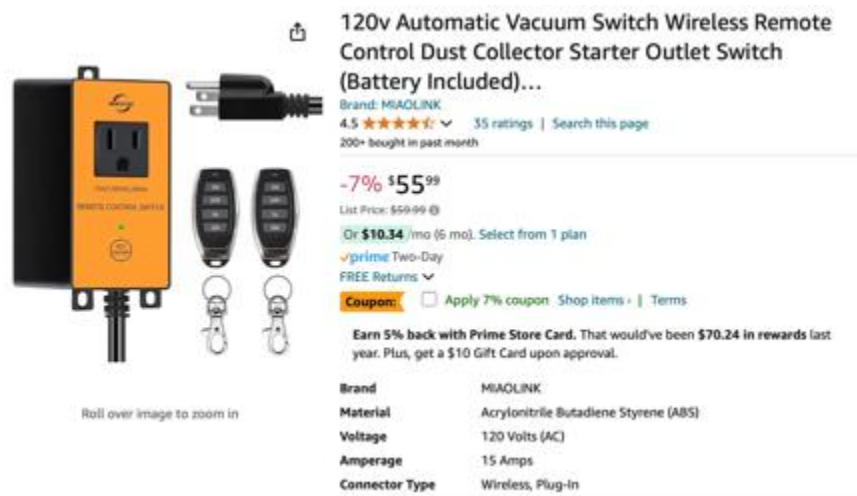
120v Automatic Vacuum Switch Wireless Remote Control Dust Collector Starter Outlet Switch (Battery Included)...

Brand: MIAOLINK

4.5 35 ratings | Search this page

200+ bought in past month

-7% $55^{99}$

List Price: $59.99

Or $10.34 /mo (6 mo). Select from 1 plan

prime Two-Day

FREE Returns

Coupon: Apply 7% coupon Shop items › | Terms

Earn 5% back with Prime Store Card. That would've been $70.24 in rewards last year. Plus, get a $10 Gift Card upon approval.

| Brand | MIAOLINK |
|---|---|
| Material | Acrylonitrile Butadiene Styrene (ABS) |
| Voltage | 120 Volts (AC) |
| Amperage | 15 Amps |
| Connector Type | Wireless, Plug-In |

REMOTE CONTROL SWITCH

Roll over image to zoom in